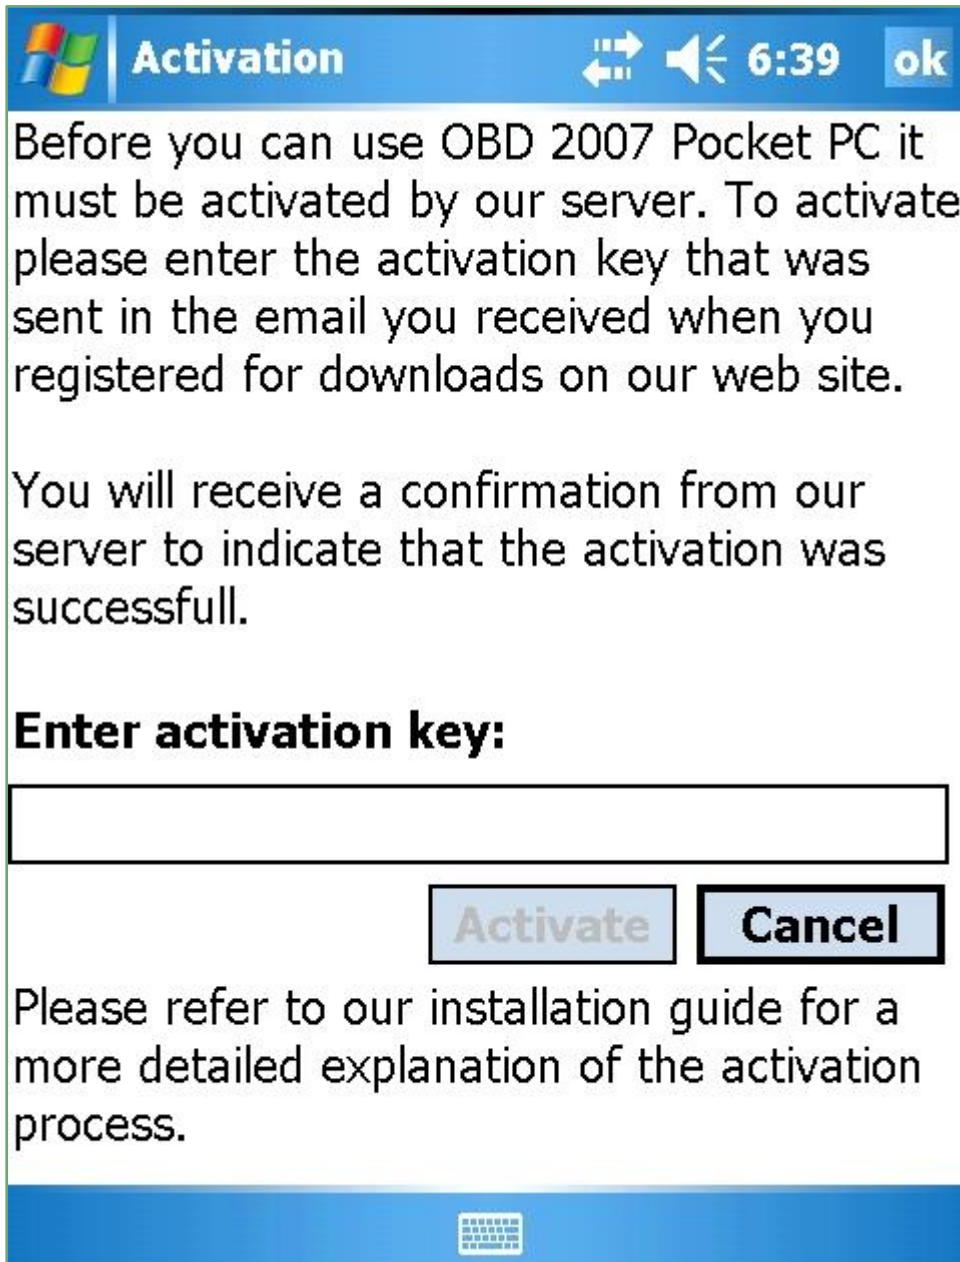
Activation 6:39 ok

Before you can use OBD 2007 Pocket PC it must be activated by our server. To activate please enter the activation key that was sent in the email you received when you registered for downloads on our web site.

You will receive a confirmation from our server to indicate that the activation was successfull.

Enter activation key:

Activate Cancel

Please refer to our installation guide for a more detailed explanation of the activation process.